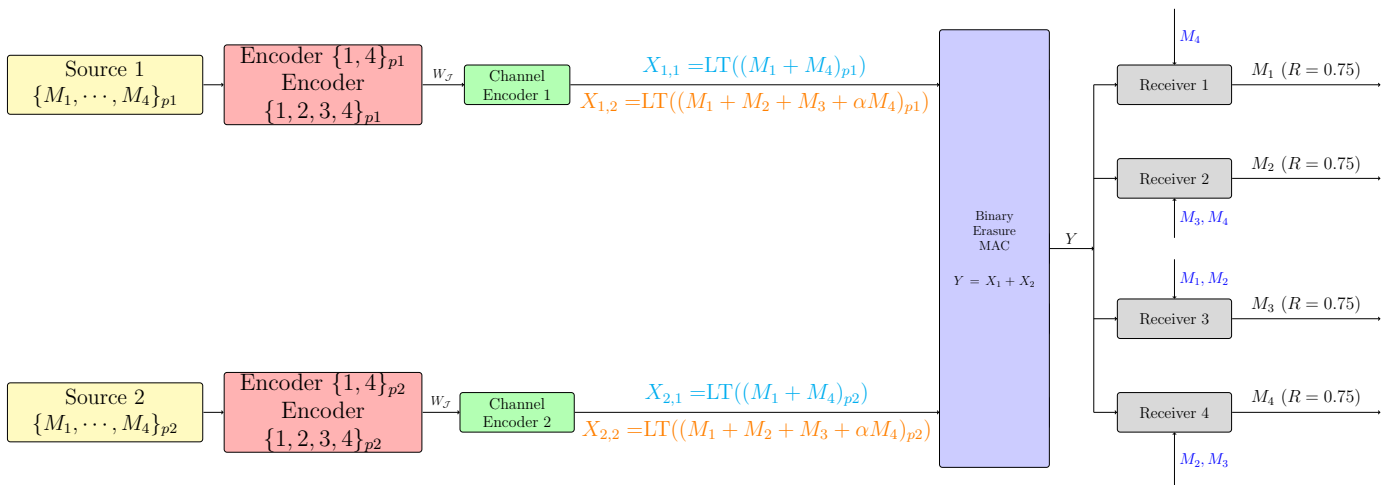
Source 1
$\{M_1, \cdots, M_4\}_{p1}$

Encoder $\{1,4\}_{p1}$
Encoder
$\{1,2,3,4\}_{p1}$

$W_{\mathcal{J}}$

Channel Encoder 1

$X_{1,1}$ =LT$((M_1+M_4)_{p1})$
$X_{1,2}$ =LT$((M_1+M_2+M_3+\alpha M_4)_{p1})$

Source 2
$\{M_1, \cdots, M_4\}_{p2}$

Encoder $\{1,4\}_{p2}$
Encoder
$\{1,2,3,4\}_{p2}$

$W_{\mathcal{J}}$

Channel Encoder 2

$X_{2,1}$ =LT$((M_1+M_4)_{p2})$
$X_{2,2}$ =LT$((M_1+M_2+M_3+\alpha M_4)_{p2})$

Binary Erasure MAC

$Y = X_1 + X_2$

$Y$

$M_4$
Receiver 1
$M_1$ $(R = 0.75)$

Receiver 2
$M_3, M_4$
$M_2$ $(R = 0.75)$

$M_1, M_2$
Receiver 3
$M_3$ $(R = 0.75)$

Receiver 4
$M_2, M_3$
$M_4$ $(R = 0.75)$